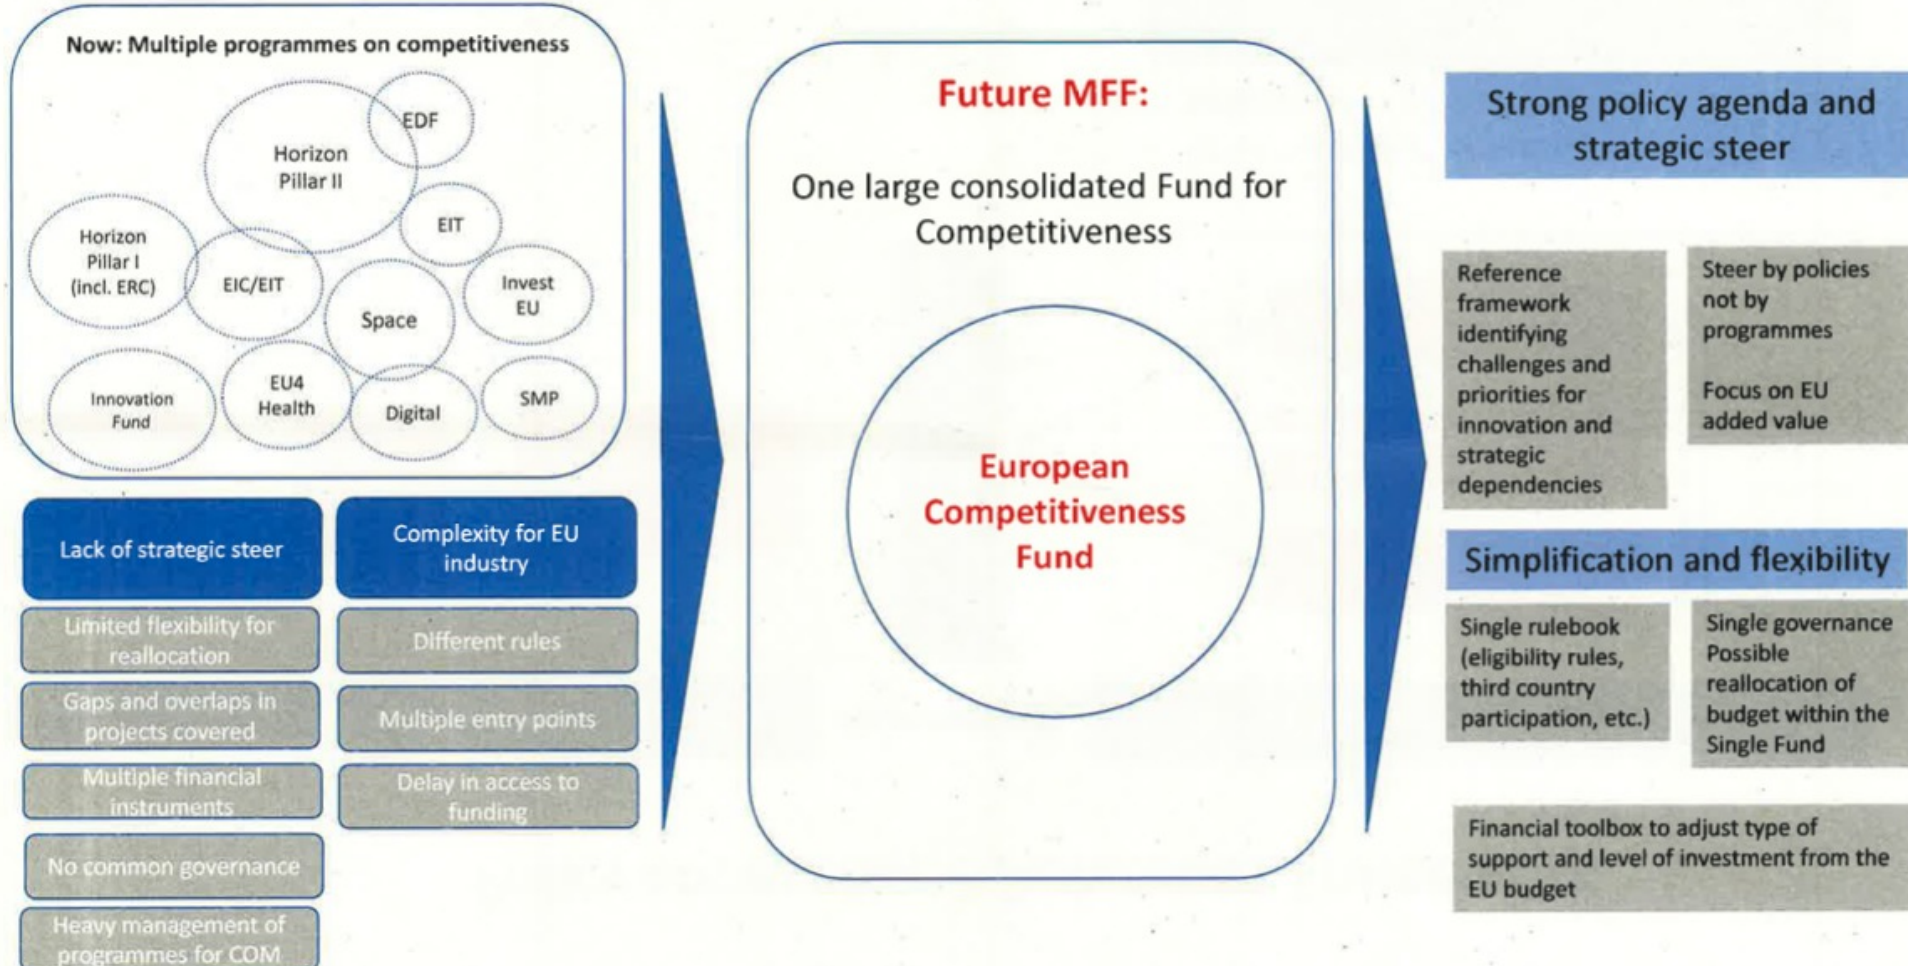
Now: Multiple programmes on competitiveness

EDF

Horizon Pillar II

EIT

Horizon Pillar I (incl. ERC)

EIC/EIT

Space

Invest EU

Innovation Fund

EU4 Health

Digital

SMP

Lack of strategic steer

Complexity for EU industry

Limited flexibility for reallocation

Different rules

Gaps and overlaps in projects covered

Multiple entry points

Multiple financial instruments

Delay in access to funding

No common governance

Heavy management of programmes for COM

Future MFF:

One large consolidated Fund for Competitiveness

European Competitiveness Fund

Strong policy agenda and strategic steer

Reference framework identifying challenges and priorities for innovation and strategic dependencies

Steer by policies not by programmes

Focus on EU added value

Simplification and flexibility

Single rulebook (eligibility rules, third country participation, etc.)

Single governance Possible reallocation of budget within the Single Fund

Financial toolbox to adjust type of support and level of investment from the EU budget